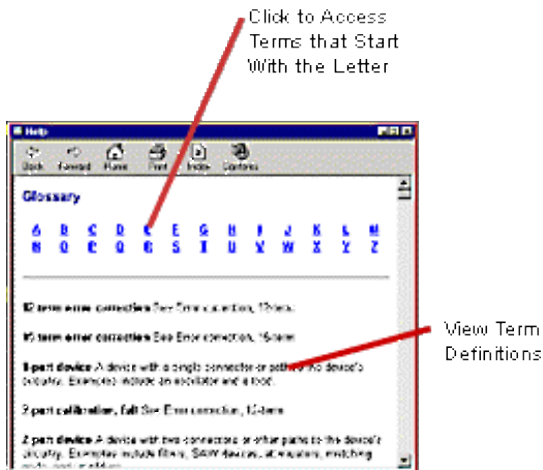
Click to Access Terms that Start With the Letter

Help

Back Forward Home Print Index Contents

Glossary

A B C D E F G H I J K L M
N O P Q R S T U V W X Y Z

12-term error correction See Error correction, 12-term.

16-term error correction See Error correction, 16-term.

1-port device A device with a single connector or port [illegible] device's circuitry. Examples include an oscillator and a load.

2-port calibration, full See Error correction, 12-term.

2-port device A device with two connectors or other ports to the device's circuitry. Examples include filters, SAW devices, attenuators, matching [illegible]

View Term Definitions